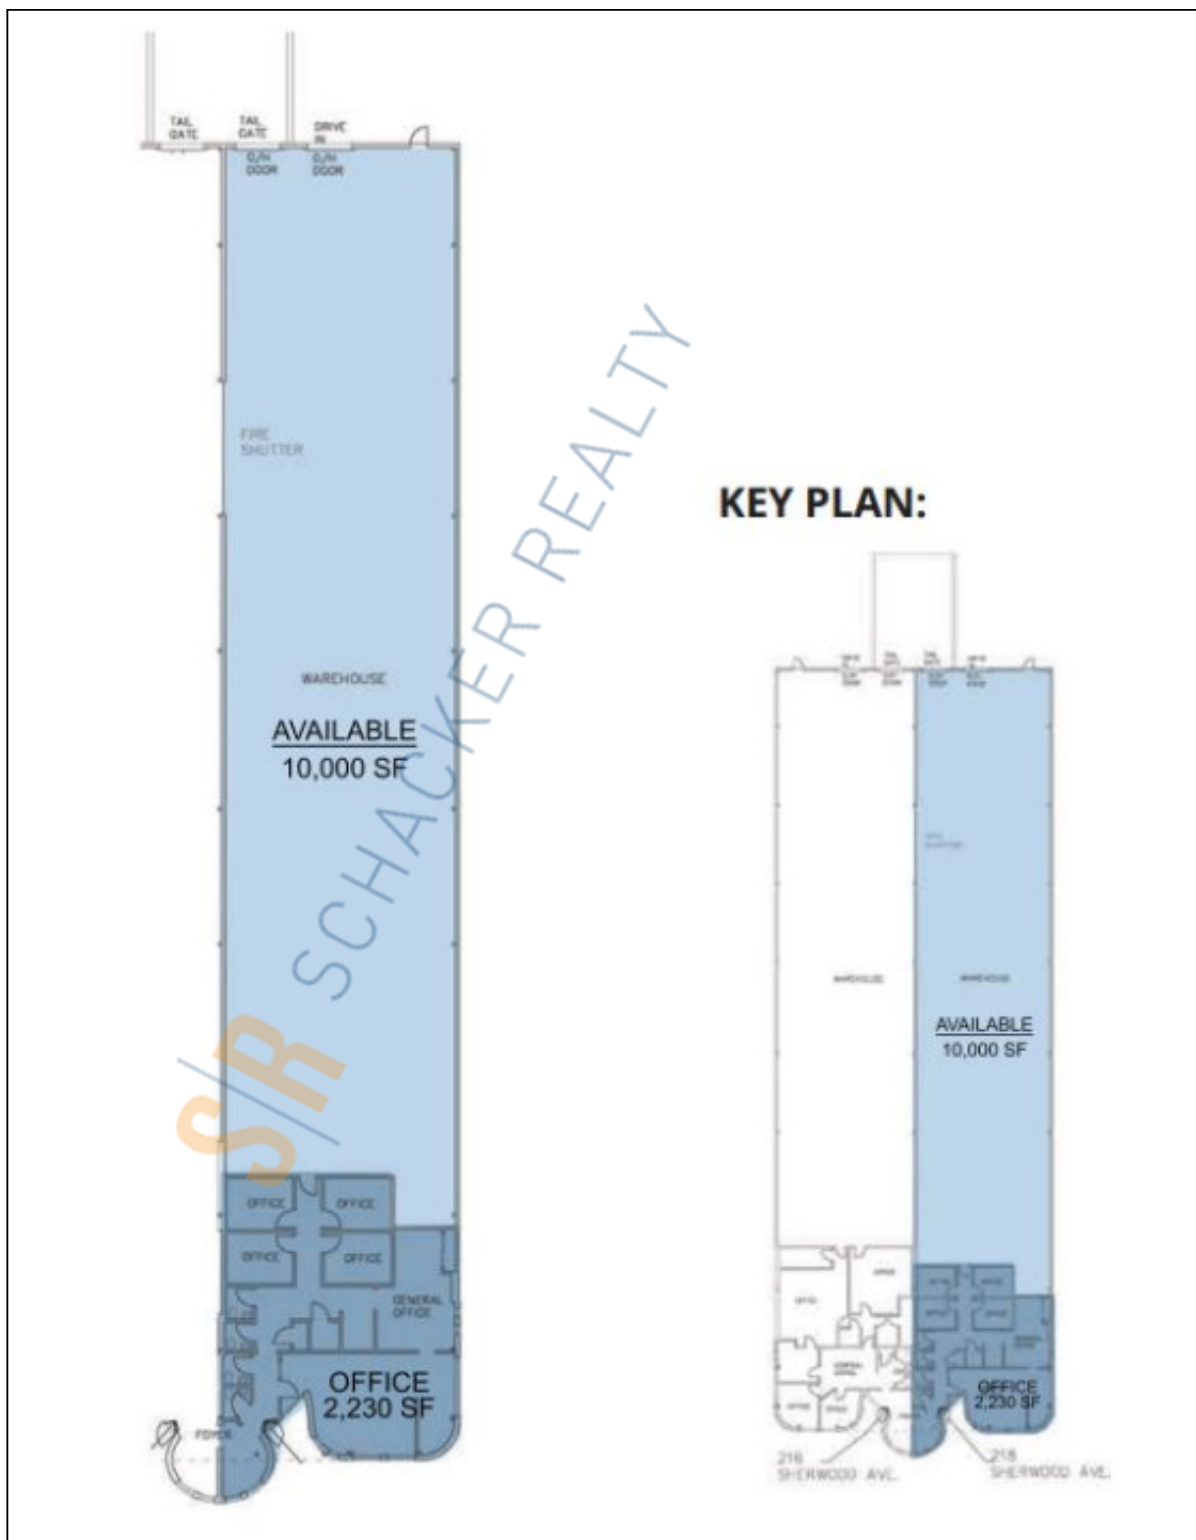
TAIL GATE

TAIL GATE

DRIVE IN

O/H DOOR

O/H DOOR

FIRE SHUTTER

WAREHOUSE

AVAILABLE

10,000 SF

OFFICE

OFFICE

OFFICE

OFFICE

GENERAL OFFICE

OFFICE

2,230 SF

FOYER

SCHACKER REALTY

S|R

KEY PLAN:

WAREHOUSE

WAREHOUSE

AVAILABLE

10,000 SF

OFFICE

2,230 SF

216 SHERWOOD AVE.

218 SHERWOOD AVE.